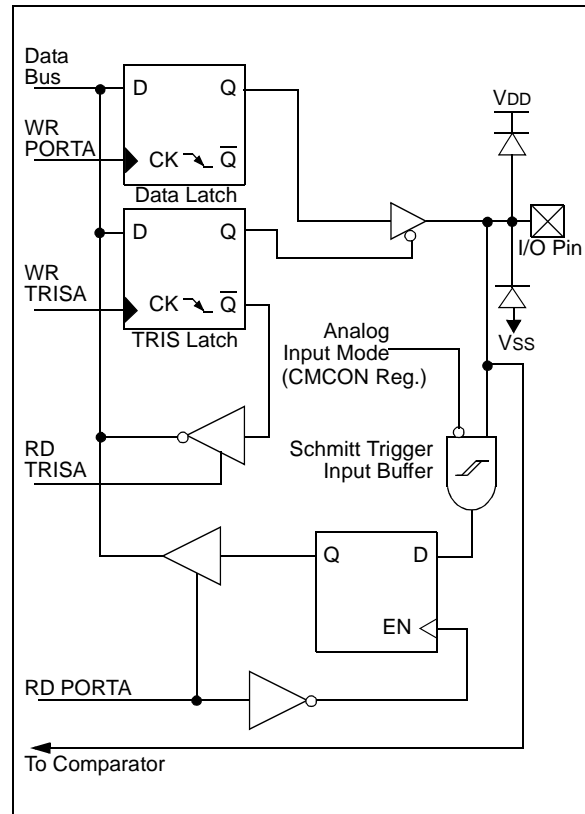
Data Bus

WR PORTA

D

Q

CK

$\overline{Q}$

Data Latch

D

Q

WR TRISA

CK

$\overline{Q}$

TRIS Latch

VDD

I/O Pin

VSS

Analog Input Mode (CMCON Reg.)

RD TRISA

Schmitt Trigger Input Buffer

Q

D

EN

RD PORTA

To Comparator